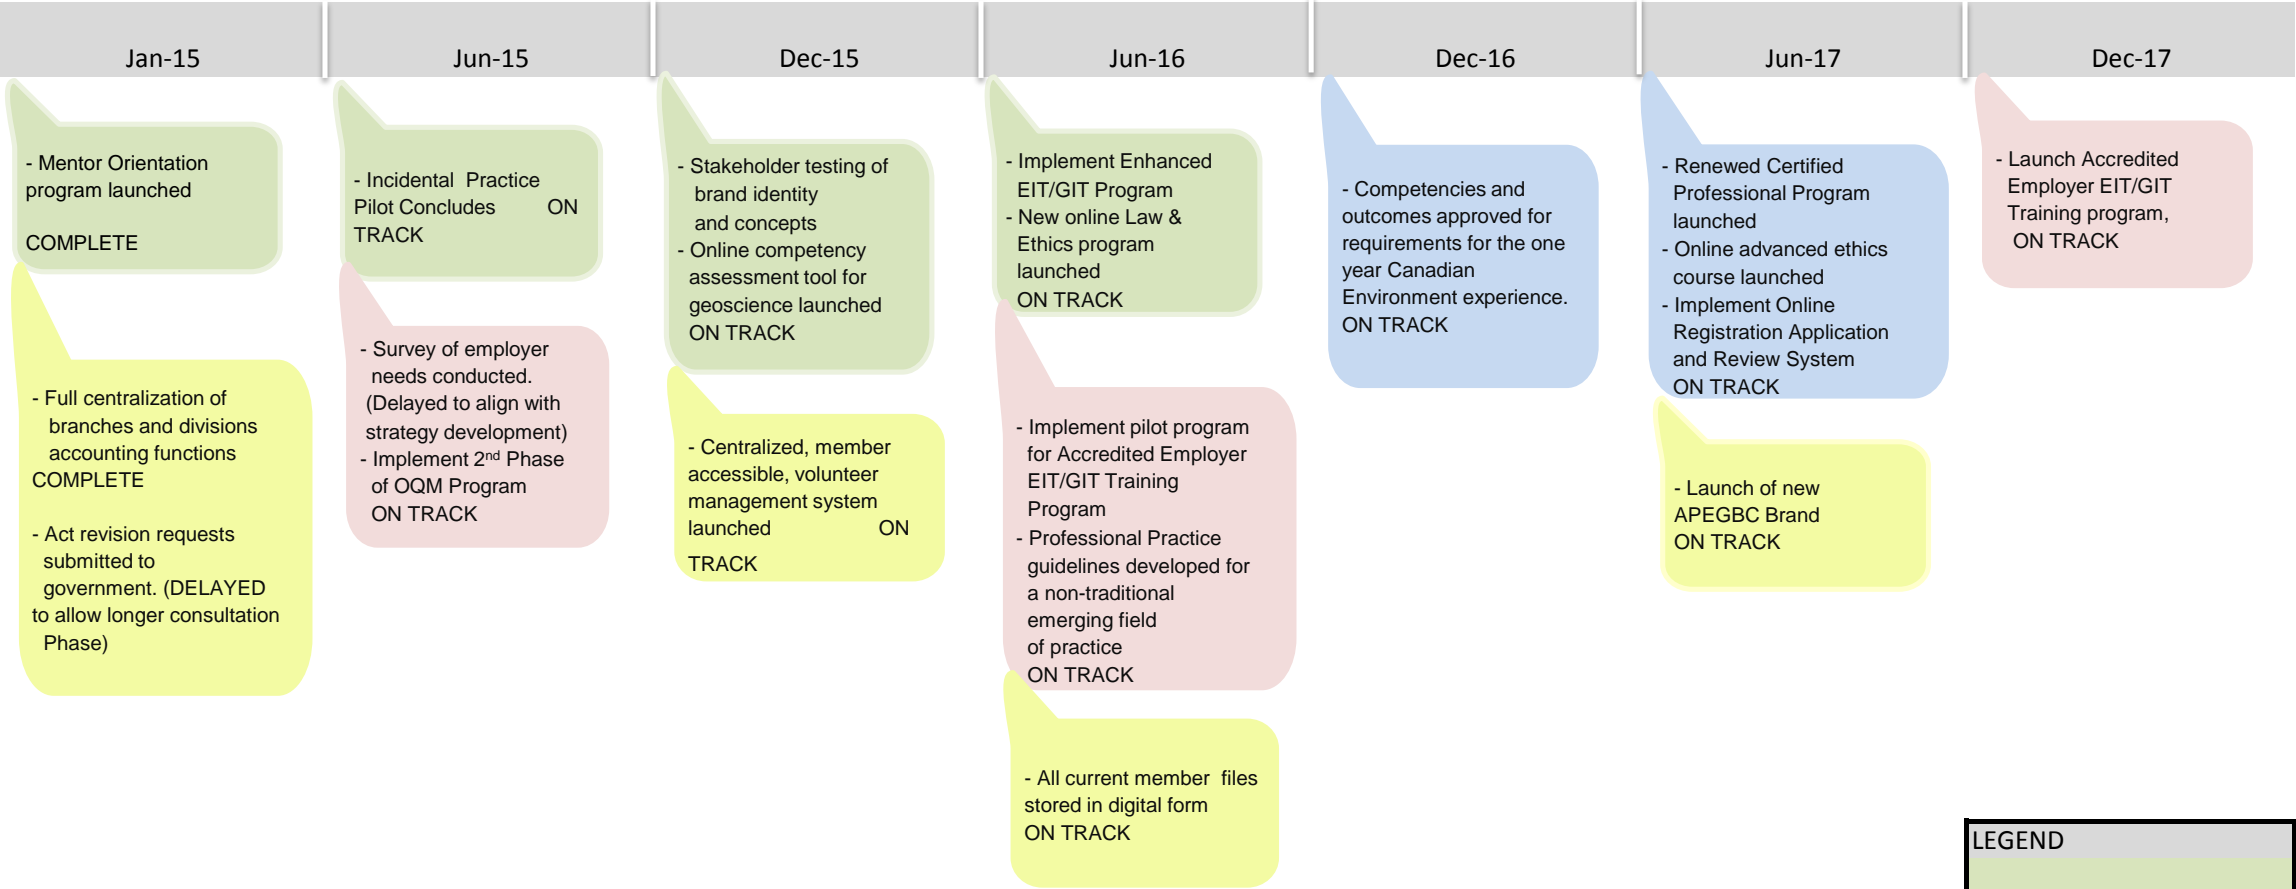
Jan-15

- Mentor Orientation program launched

COMPLETE

- Full centralization of branches and divisions accounting functions COMPLETE

- Act revision requests submitted to government. (DELAYED to allow longer consultation Phase)

Jun-15

- Incidental Practice Pilot Concludes ON TRACK

- Survey of employer needs conducted. (Delayed to align with strategy development)
- Implement 2$^{nd}$ Phase of OQM Program ON TRACK

Dec-15

- Stakeholder testing of brand identity and concepts
- Online competency assessment tool for geoscience launched ON TRACK

- Centralized, member accessible, volunteer management system launched ON TRACK

Jun-16

- Implement Enhanced EIT/GIT Program
- New online Law & Ethics program launched ON TRACK

- Implement pilot program for Accredited Employer EIT/GIT Training Program
- Professional Practice guidelines developed for a non-traditional emerging field of practice ON TRACK

- All current member files stored in digital form ON TRACK

Dec-16

- Competencies and outcomes approved for requirements for the one year Canadian Environment experience. ON TRACK

Jun-17

- Renewed Certified Professional Program launched
- Online advanced ethics course launched
- Implement Online Registration Application and Review System ON TRACK

- Launch of new APEGBC Brand ON TRACK

Dec-17

- Launch Accredited Employer EIT/GIT Training program, ON TRACK

LEGEND